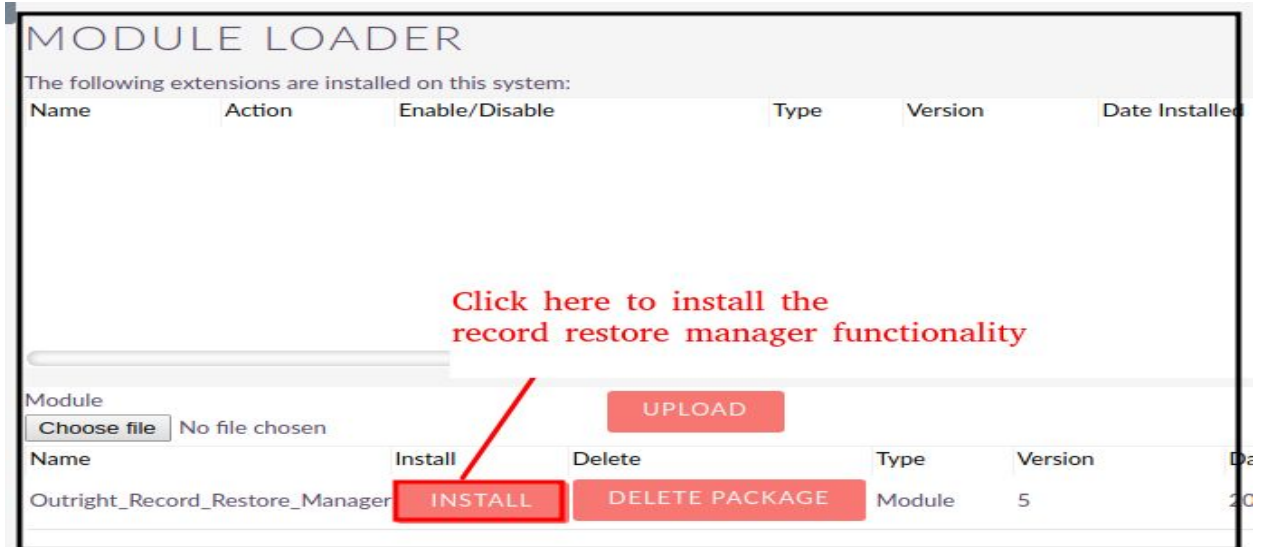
MODULE LOADER

The following extensions are installed on this system:

| Name | Action | Enable/Disable | Type | Version | Date Installed |
|---|---|---|---|---|---|

Click here to install the record restore manager functionality

Module

Choose file No file chosen

UPLOAD

| Name | Install | Delete | Type | Version | Da |
|---|---|---|---|---|---|
| Outright_Record_Restore_Manager | INSTALL | DELETE PACKAGE | Module | 5 | 20 |